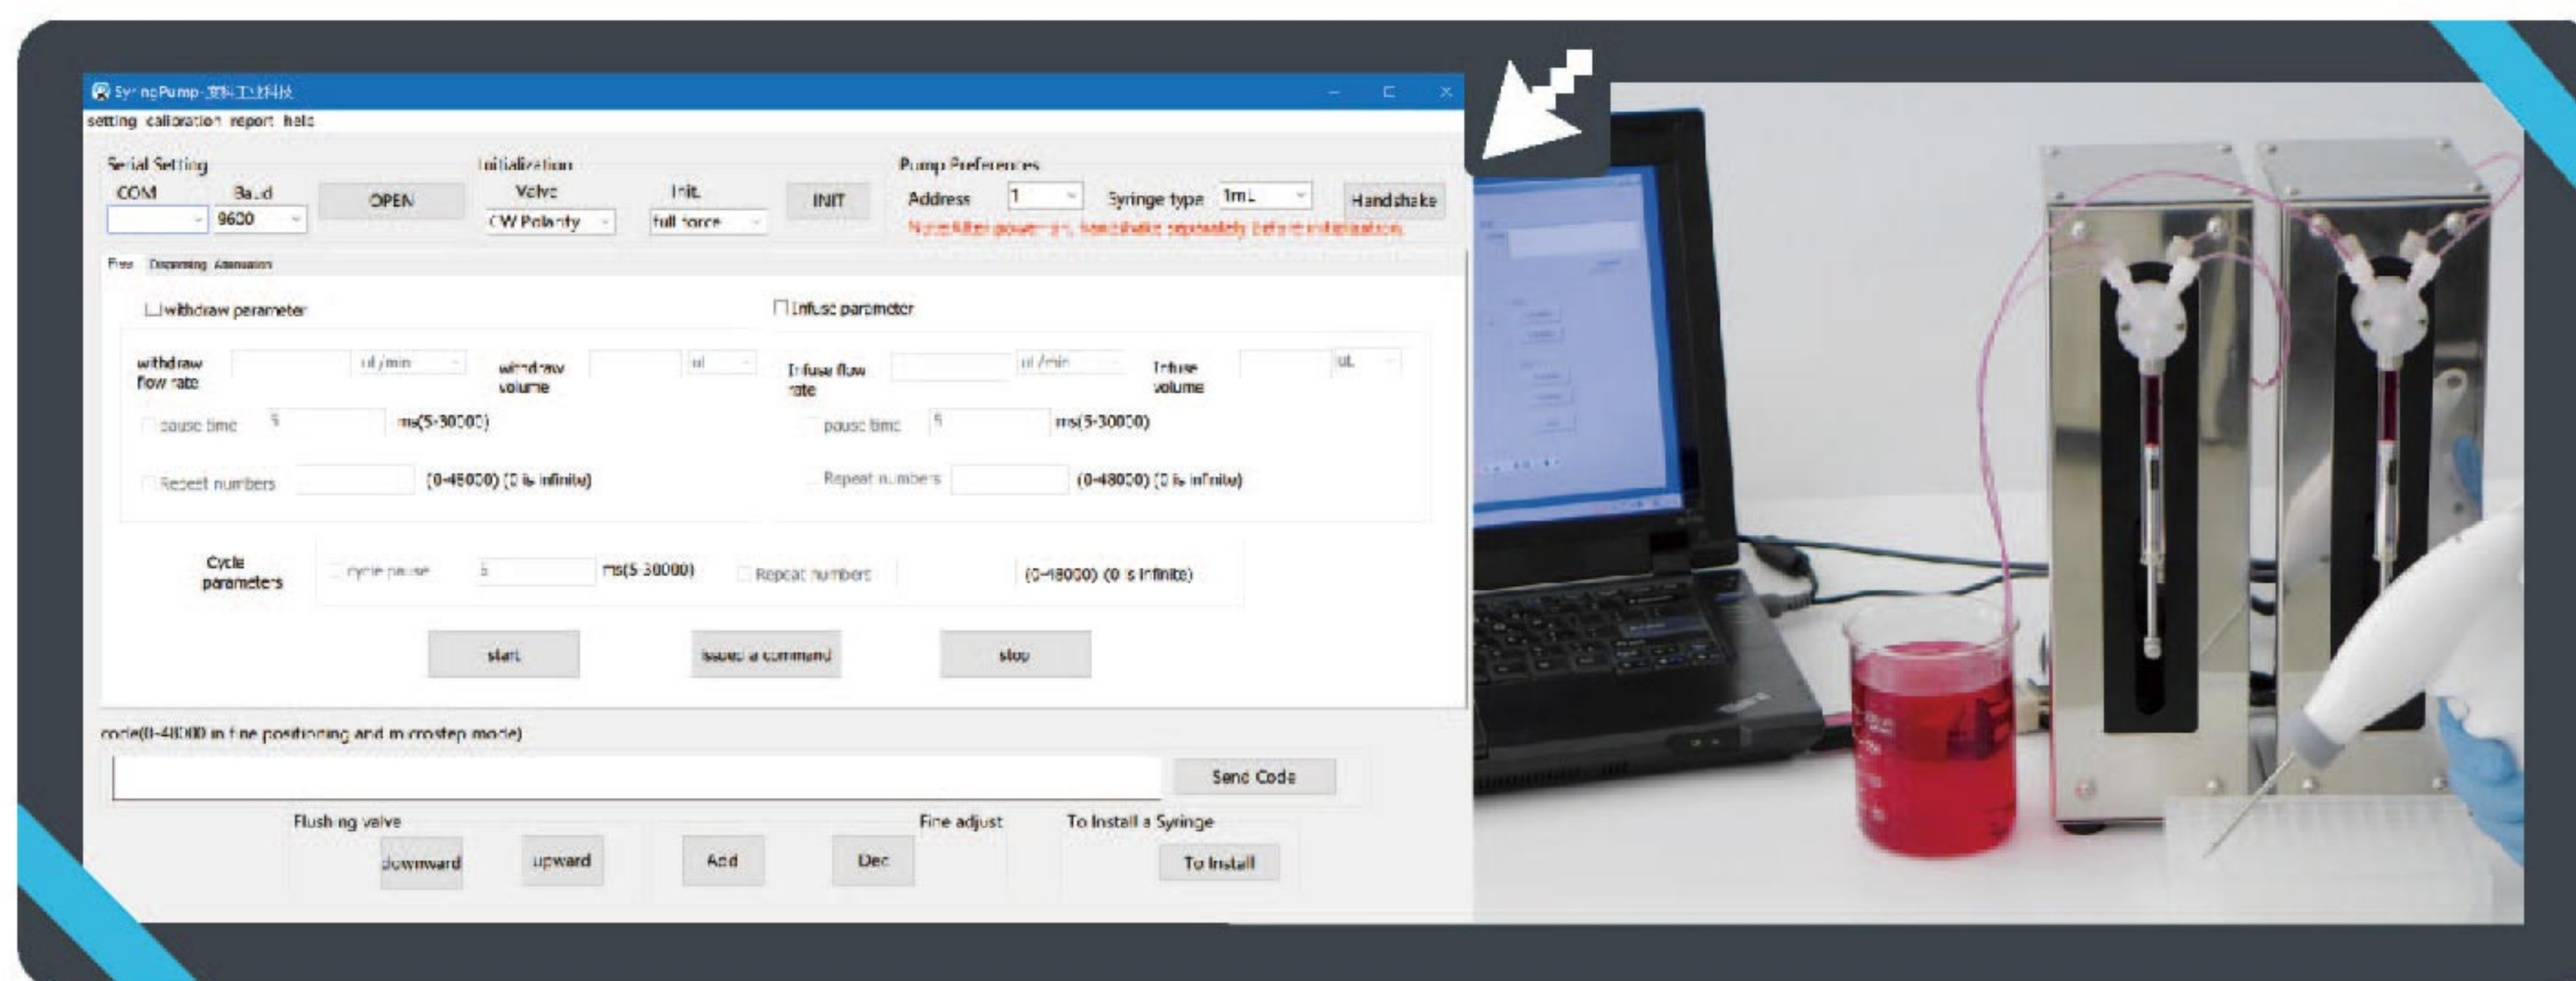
SyringPump-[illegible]

setting calibration report help

Serial Setting
COM
Baud
9600
OPEN

Initialization
Valve
CW Polarity
Init.
full force
INIT

Pump Preferences
Address
1
Syringe type
1mL
Handshake
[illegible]

Flow Dispensing Attenuation

withdraw parameter
withdraw flow rate
ul/min
withdraw volume
ul
pause time
5
ms(5-30000)
Repeat numbers
(0-48000) (0 is infinite)

Infuse parameter
Infuse flow rate
ul/min
Infuse volume
uL
pause time
5
ms(5-30000)
Repeat numbers
(0-48000) (0 is infinite)

Cycle parameters
cycle pause
5
ms(5-30000)
Repeat numbers
(0-48000) (0 is infinite)

start
issued a command
stop

code(0-48000 in fine positioning and microstep mode)
Send Code

Flushing valve
downward
upward
Add
Dec
Fine adjust
To Install a Syringe
To Install